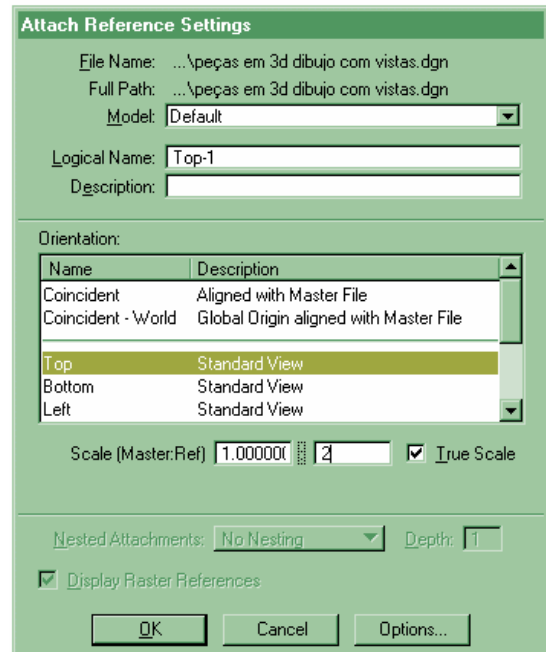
Attach Reference Settings

File Name: ...\peças em 3d dibujo com vistas.dgn

Full Path: ...\peças em 3d dibujo com vistas.dgn

Model: Default

Logical Name: Top-1

Description:

Orientation:

| Name | Description |
|---|---|
| Coincident | Aligned with Master File |
| Coincident - World | Global Origin aligned with Master File |
| Top | Standard View |
| Bottom | Standard View |
| Left | Standard View |

Scale (Master:Ref) 1.000000 : 2 True Scale

Nested Attachments: No Nesting Depth: 1

Display Raster References

OK Cancel Options...